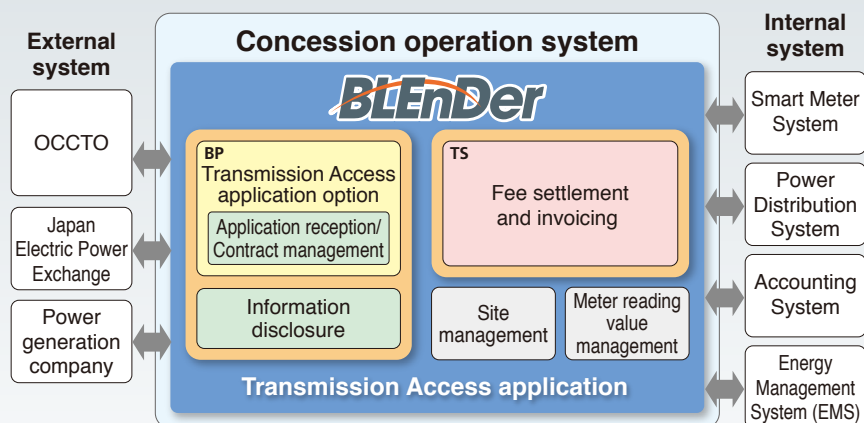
External system

OCCTO

Japan Electric Power Exchange

Power generation company

Concession operation system

BLEnDer

BP
Transmission Access application option

Application reception/ Contract management

Information disclosure

TS
Fee settlement and invoicing

Site management

Meter reading value management

Transmission Access application

Internal system

Smart Meter System

Power Distribution System

Accounting System

Energy Management System (EMS)